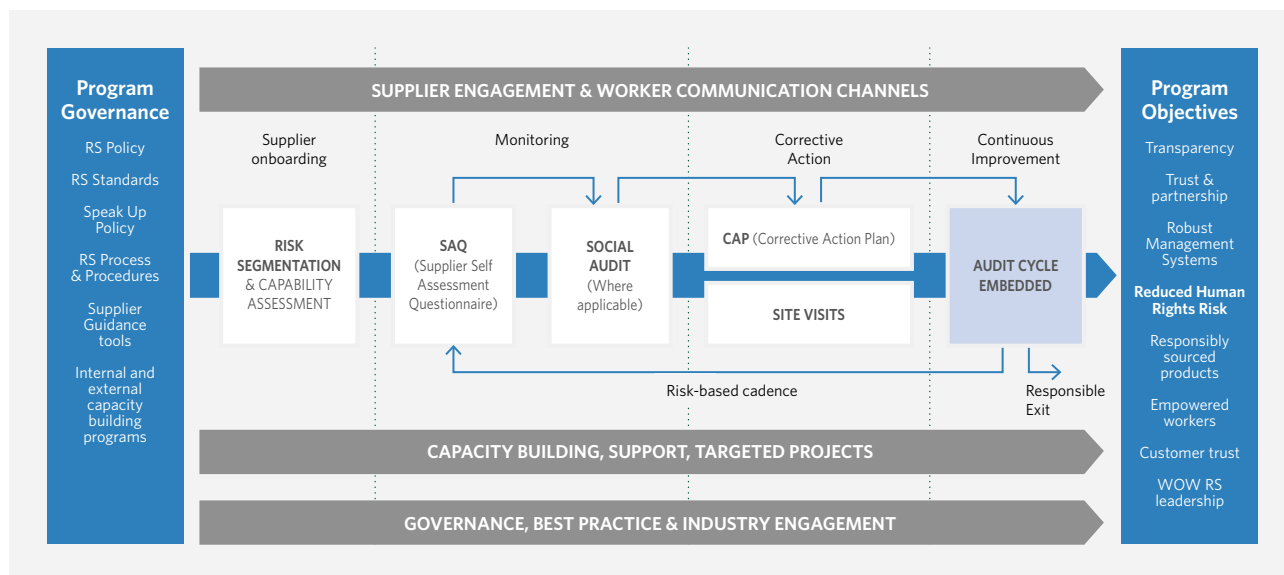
Program Governance

RS Policy

RS Standards

Speak Up Policy

RS Process & Procedures

Supplier Guidance tools

Internal and external capacity building programs

SUPPLIER ENGAGEMENT & WORKER COMMUNICATION CHANNELS

Supplier onboarding

Monitoring

Corrective Action

Continuous Improvement

RISK SEGMENTATION & CAPABILITY ASSESSMENT

SAQ (Supplier Self Assessment Questionnaire)

SOCIAL AUDIT (Where applicable)

CAP (Corrective Action Plan)

SITE VISITS

AUDIT CYCLE EMBEDDED

Risk-based cadence

Responsible Exit

CAPACITY BUILDING, SUPPORT, TARGETED PROJECTS

GOVERNANCE, BEST PRACTICE & INDUSTRY ENGAGEMENT

Program Objectives

Transparency

Trust & partnership

Robust Management Systems

Reduced Human Rights Risk

Responsibly sourced products

Empowered workers

Customer trust

WOW RS leadership